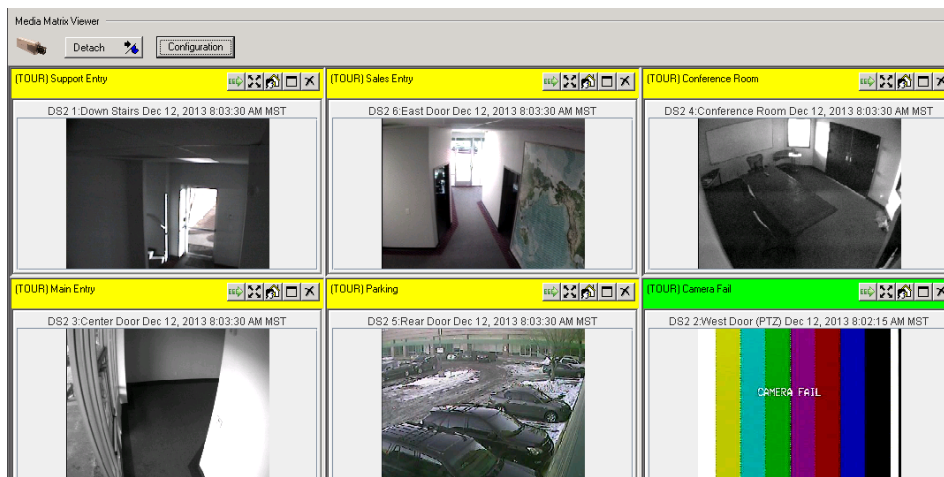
Media Matrix Viewer

Detach

Configuration

(TOUR) Support Entry

DS2 1:Down Stairs Dec 12, 2013 8:03:30 AM MST

(TOUR) Sales Entry

DS2 6:East Door Dec 12, 2013 8:03:30 AM MST

(TOUR) Conference Room

DS2 4:Conference Room Dec 12, 2013 8:03:30 AM MST

(TOUR) Main Entry

DS2 3:Center Door Dec 12, 2013 8:03:30 AM MST

(TOUR) Parking

DS2 5:Rear Door Dec 12, 2013 8:03:30 AM MST

(TOUR) Camera Fail

DS2 2:West Door (PTZ) Dec 12, 2013 8:02:15 AM MST

CAMERA FAIL